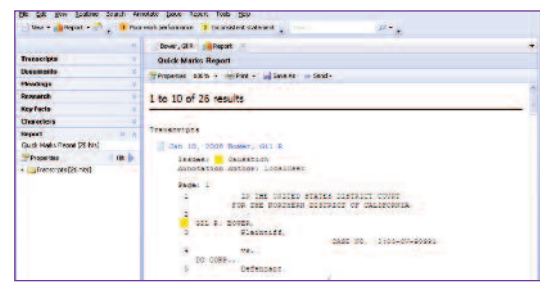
File Edit View Toolbar Search Annotate Issues Reports Tools Help

New Report Poor work performance Inconsistent statement

Dover, Gil R. Report

Transcripts

Documents

Pleadings

Research

Key Facts

Characters

Report

Quick Marks Report [26 hits]

Properties

Transcripts [26 hits]

Quick Marks Report

Properties 100 % Print Save As Send

1 to 10 of 26 results

Transcripts

Jan 10, 2008 Dover, Gil R

Issues: Causation

Annotation author: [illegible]

Page: 1

1 IN THE UNITED STATES DISTRICT COURT

FOR THE NORTHERN DISTRICT OF CALIFORNIA

2

3 GIL R. DOVER,

Plaintiff,

CASE NO. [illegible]

4 vs.

DO CORP.,

5 Defendant.